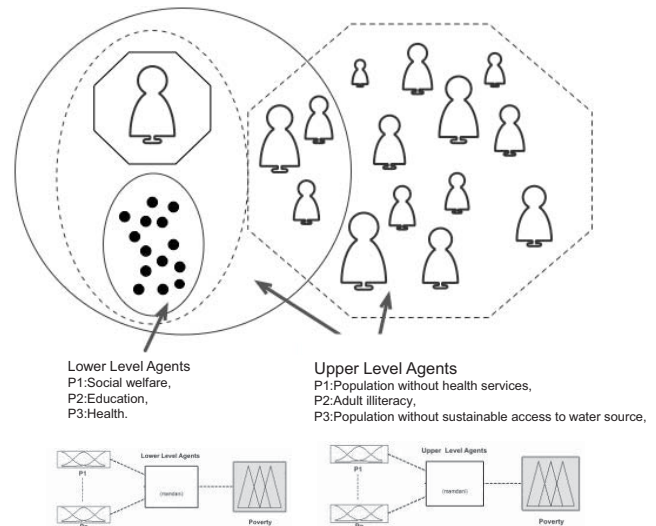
Lower Level Agents
P1:Social welfare,
P2:Education,
P3:Health.

Upper Level Agents
P1:Population without health services,
P2:Adult illiteracy,
P3:Population without sustainable access to water source,

P1

Pn

Lower Level Agents

(mamdani)

Poverty

P1

Pn

Upper Level Agents

(mamdani)

Poverty